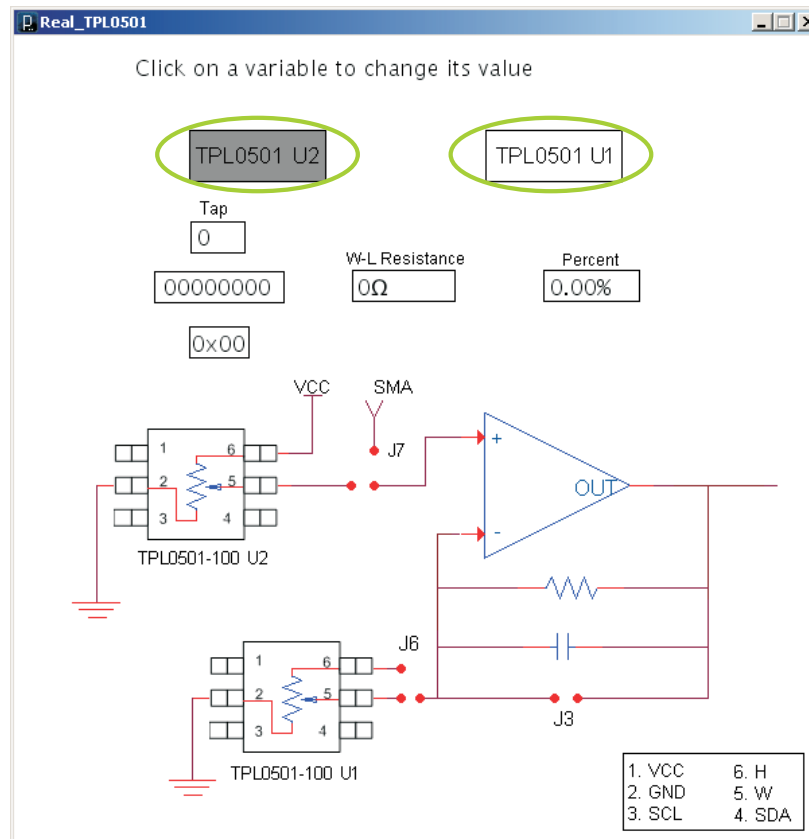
Real_TPL0501

Click on a variable to change its value

TPL0501 U2

TPL0501 U1

Tap

0

00000000

0x00

W-L Resistance

0Ω

Percent

0.00%

VCC

SMA

J7

1
2
3
6
5
4

TPL0501-100 U2

+

OUT

-

J6

1
2
3
6
5
4

J3

TPL0501-100 U1

| 1. VCC | 6. H |
|---|---|
| 2. GND | 5. W |
| 3. SCL | 4. SDA |